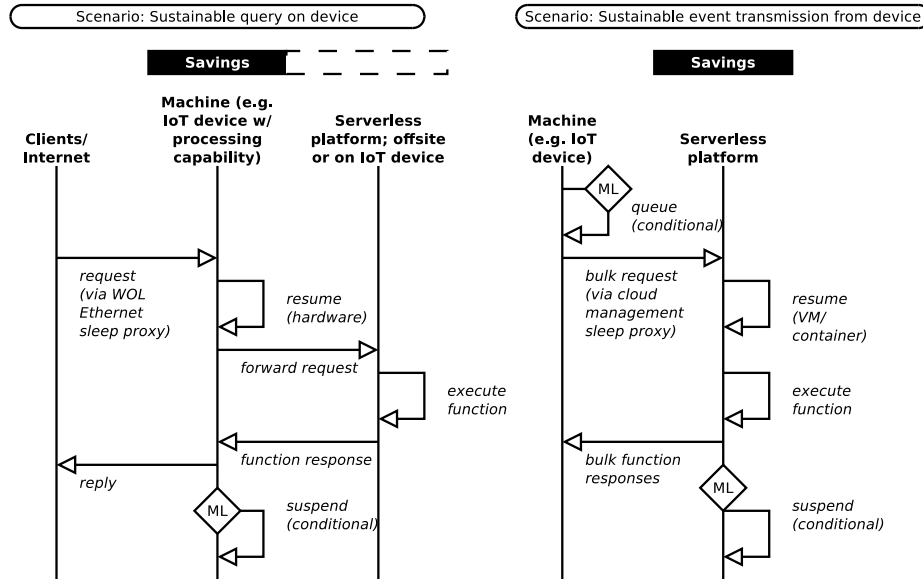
Scenario: Sustainable query on device

Savings

Clients/ Internet

Machine (e.g. IoT device w/ processing capability)

Serverless platform; offsite or on IoT device

request (via WOL Ethernet sleep proxy)

resume (hardware)

forward request

execute function

function response

reply

ML

suspend (conditional)

Scenario: Sustainable event transmission from device

Savings

Machine (e.g. IoT device)

Serverless platform

ML

queue (conditional)

bulk request (via cloud management sleep proxy)

resume (VM/ container)

execute function

bulk function responses

ML

suspend (conditional)